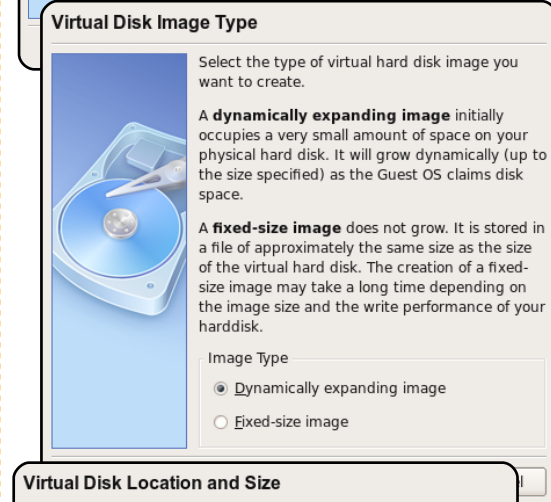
Virtual Disk Image Type

Select the type of virtual hard disk image you want to create.

A **dynamically expanding image** initially occupies a very small amount of space on your physical hard disk. It will grow dynamically (up to the size specified) as the Guest OS claims disk space.

A **fixed-size image** does not grow. It is stored in a file of approximately the same size as the size of the virtual hard disk. The creation of a fixed-size image may take a long time depending on the image size and the write performance of your harddisk.

Image Type

Dynamically expanding image

Fixed-size image

Virtual Disk Location and Size

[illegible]l